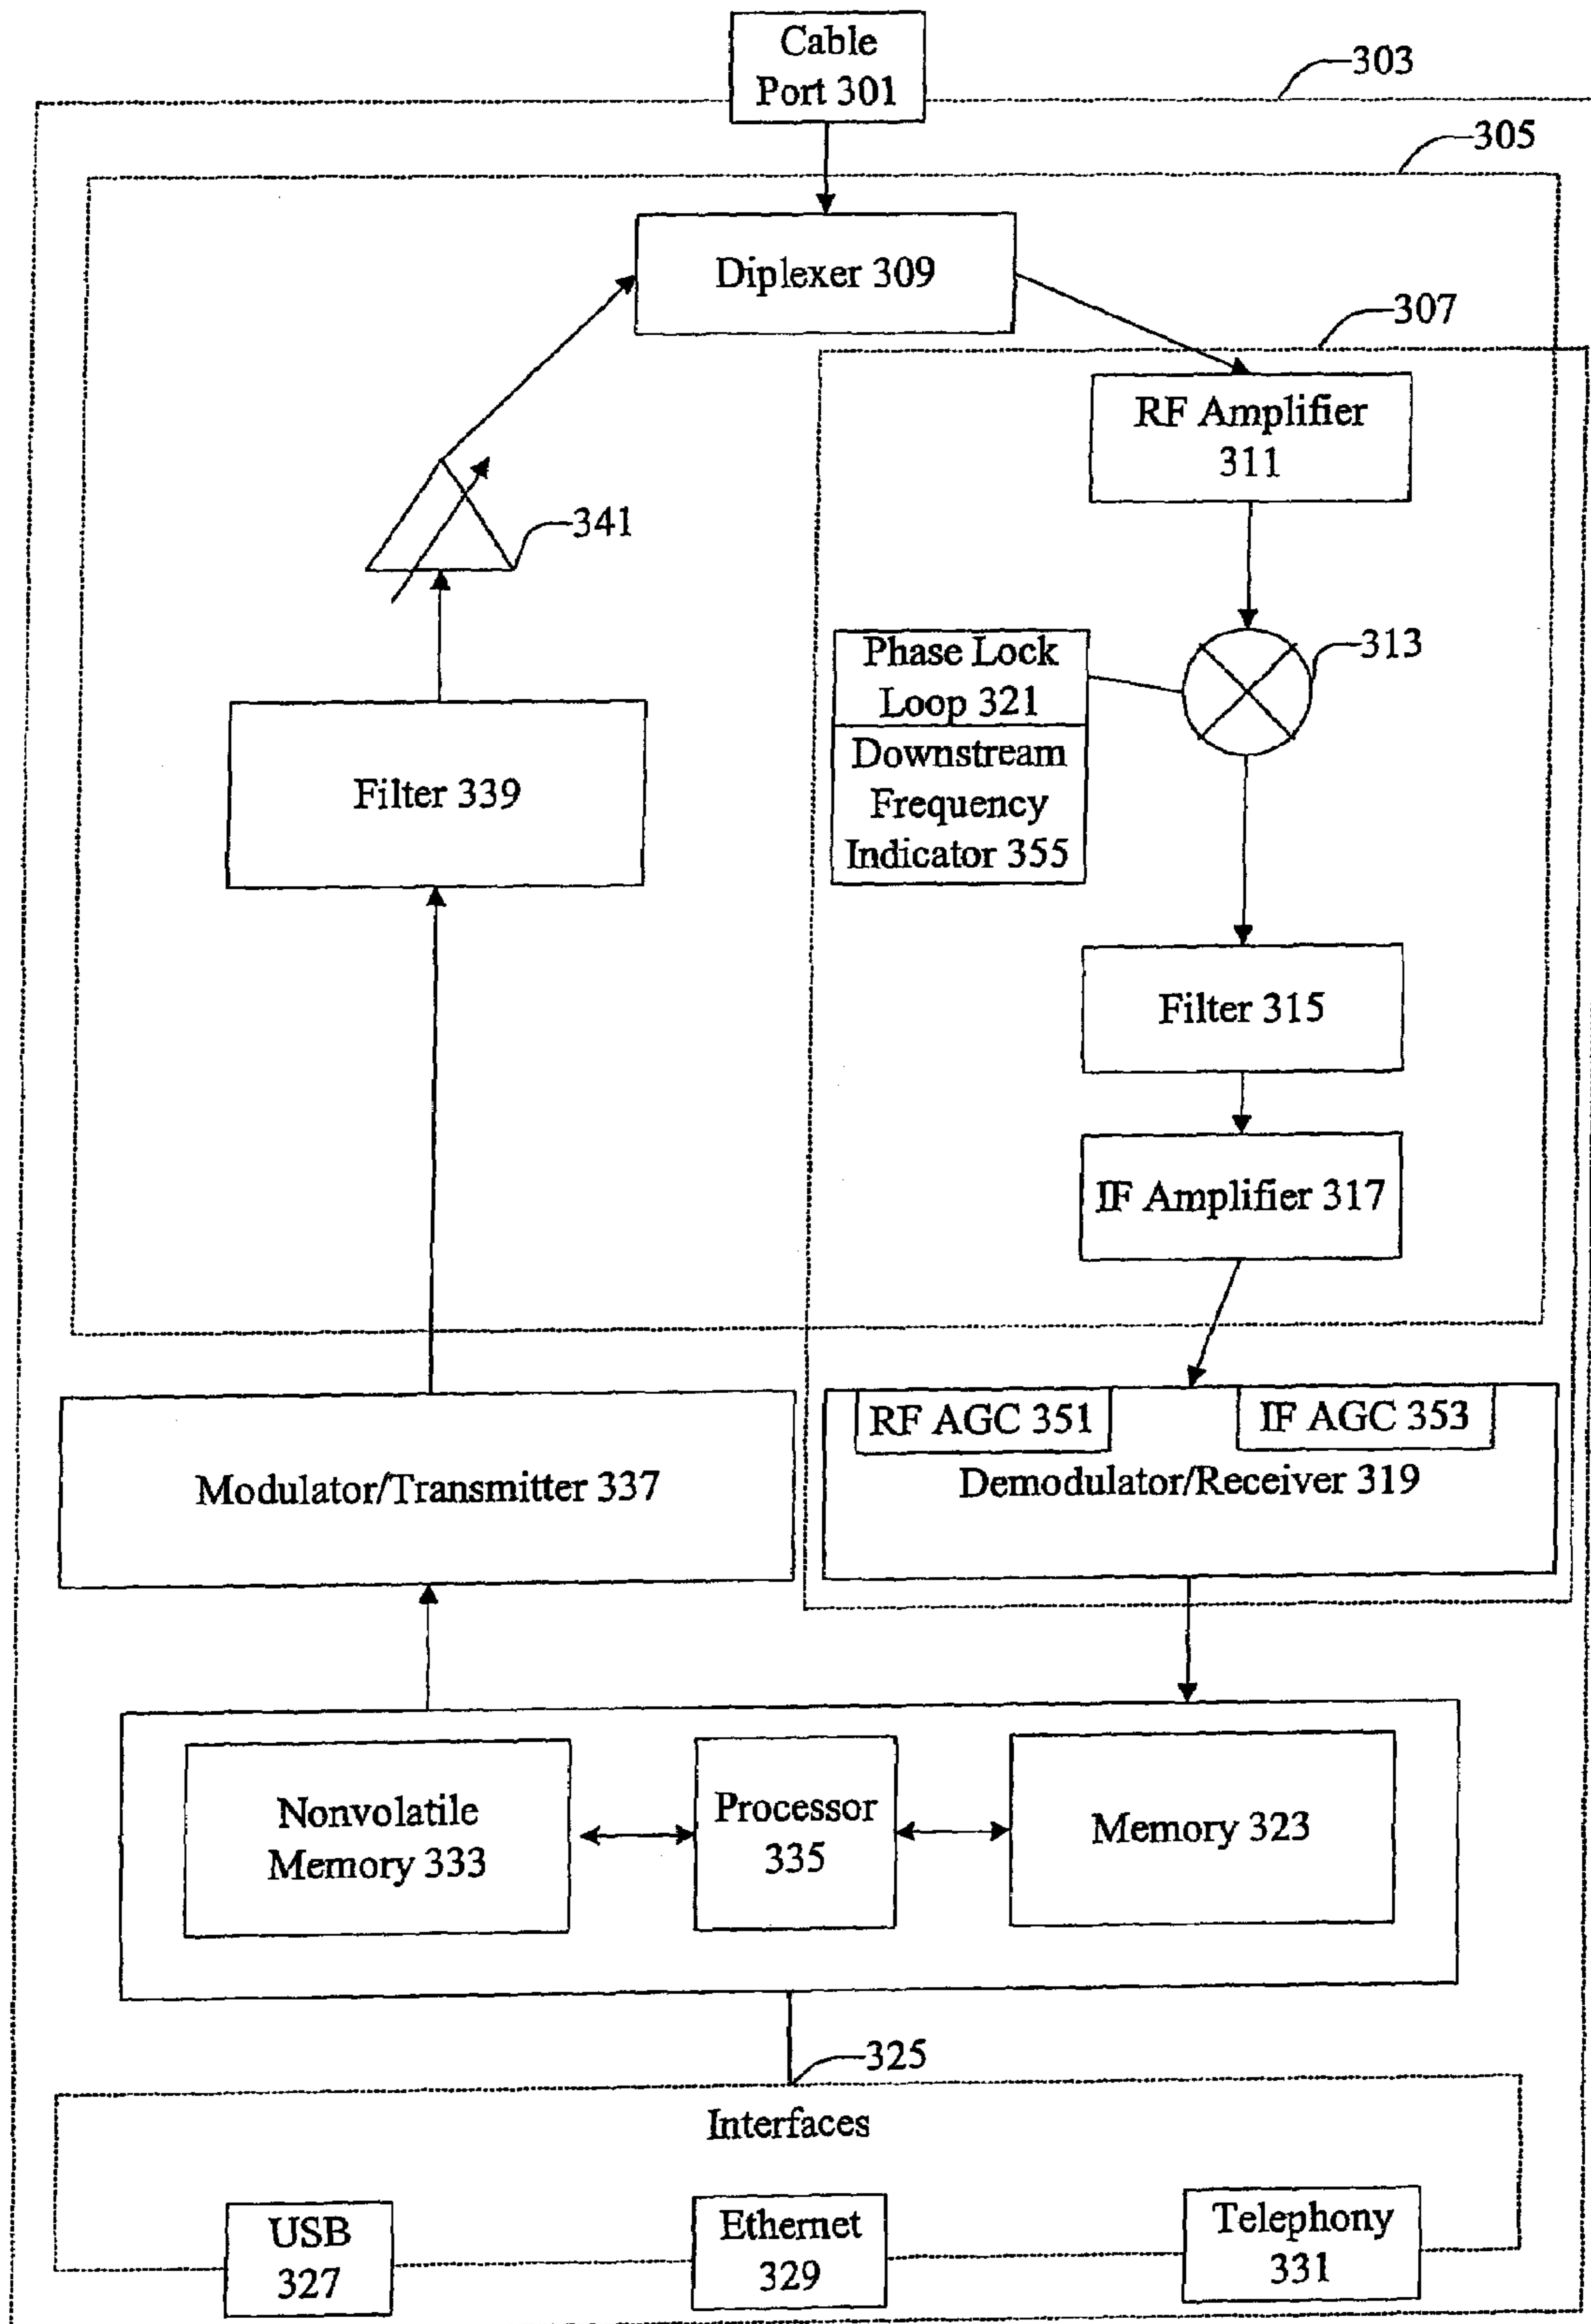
Cable Port 301

303

305

Diplexer 309

307

RF Amplifier 311

341

Phase Lock Loop 321

Downstream Frequency Indicator 355

313

Filter 339

Filter 315

IF Amplifier 317

RF AGC 351

IF AGC 353

Modulator/Transmitter 337

Demodulator/Receiver 319

Nonvolatile Memory 333

Processor 335

Memory 323

325

Interfaces

USB 327

Ethernet 329

Telephony 331